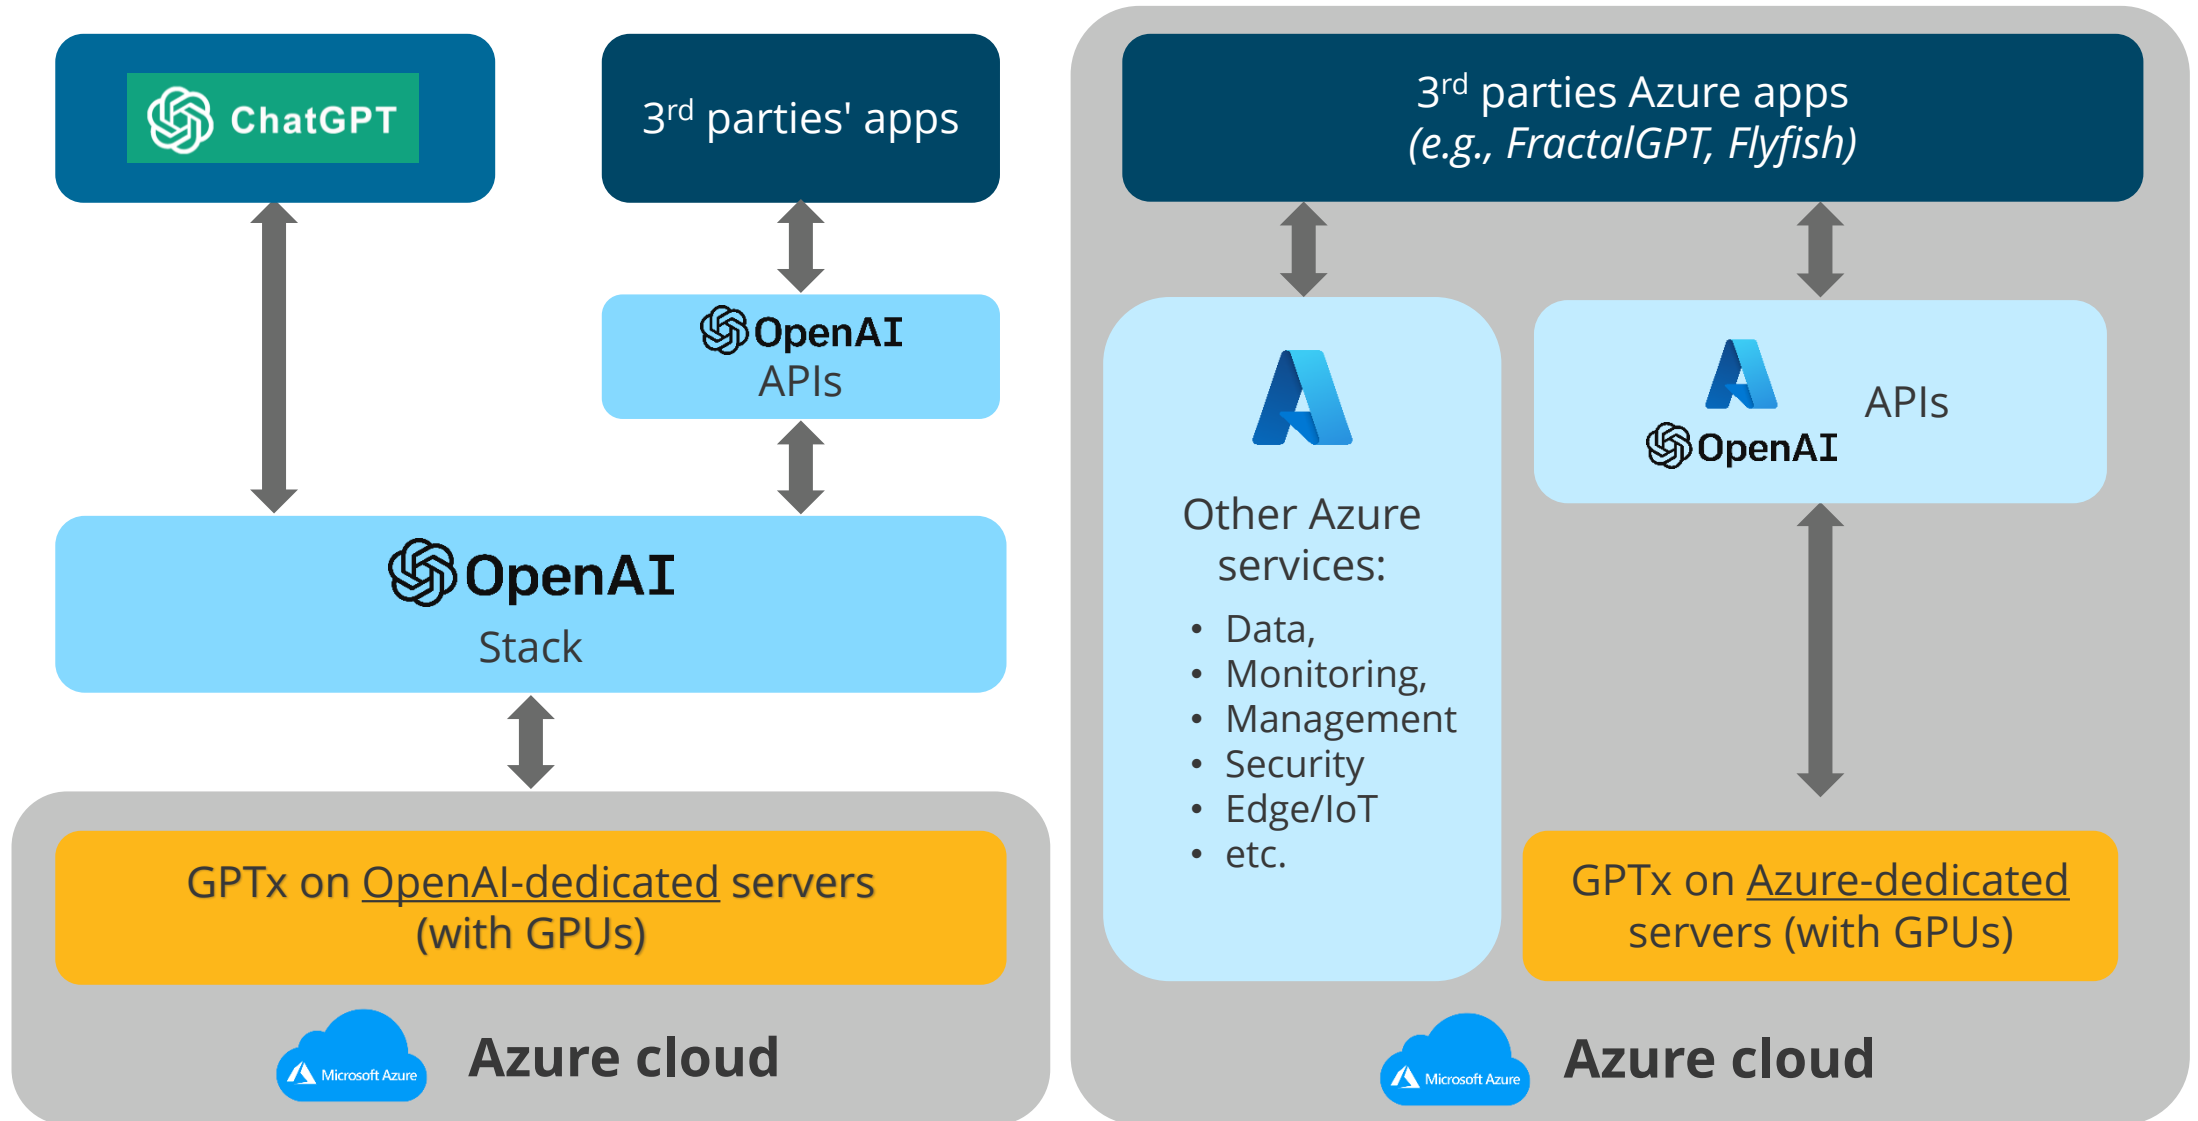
ChatGPT

3$^{rd}$ parties' apps

OpenAI
APIs

OpenAI
Stack

GPTx on OpenAI-dedicated servers (with GPUs)

Microsoft Azure
Azure cloud

3$^{rd}$ parties Azure apps
*(e.g., FractalGPT, Flyfish)*

Other Azure services:
- Data,
- Monitoring,
- Management
- Security
- Edge/IoT
- etc.

OpenAI
APIs

GPTx on Azure-dedicated servers (with GPUs)

Microsoft Azure
Azure cloud